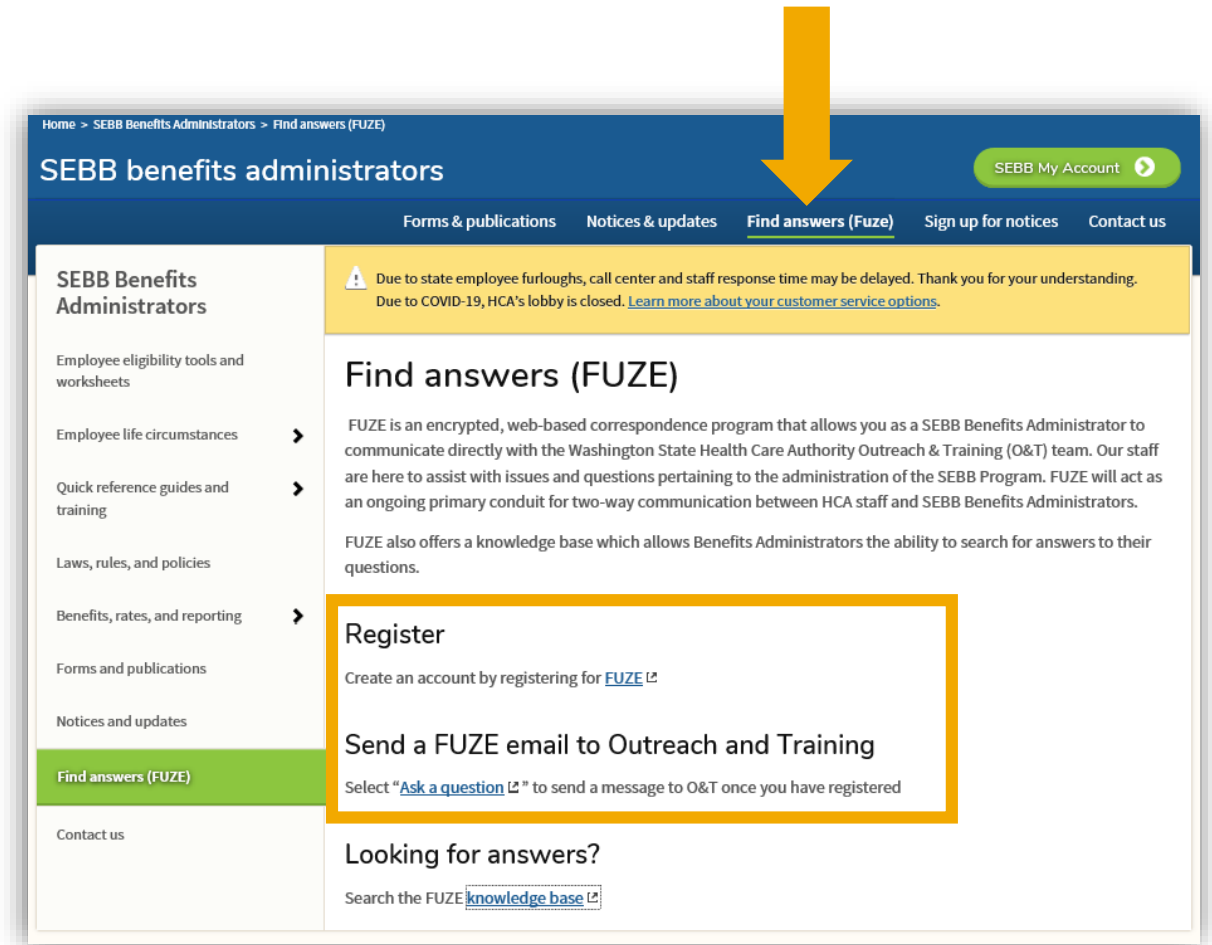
Home > SEBB Benefits Administrators > Find answers (FUZE)

SEBB benefits administrators

SEBB My Account

Forms & publications Notices & updates Find answers (Fuze) Sign up for notices Contact us

SEBB Benefits Administrators

Employee eligibility tools and worksheets

Employee life circumstances

Quick reference guides and training

Laws, rules, and policies

Benefits, rates, and reporting

Forms and publications

Notices and updates

Find answers (FUZE)

Contact us

Due to state employee furloughs, call center and staff response time may be delayed. Thank you for your understanding. Due to COVID-19, HCA's lobby is closed. Learn more about your customer service options.

Find answers (FUZE)

FUZE is an encrypted, web-based correspondence program that allows you as a SEBB Benefits Administrator to communicate directly with the Washington State Health Care Authority Outreach & Training (O&T) team. Our staff are here to assist with issues and questions pertaining to the administration of the SEBB Program. FUZE will act as an ongoing primary conduit for two-way communication between HCA staff and SEBB Benefits Administrators.

FUZE also offers a knowledge base which allows Benefits Administrators the ability to search for answers to their questions.

Register

Create an account by registering for FUZE

Send a FUZE email to Outreach and Training

Select "Ask a question" to send a message to O&T once you have registered

Looking for answers?

Search the FUZE knowledge base